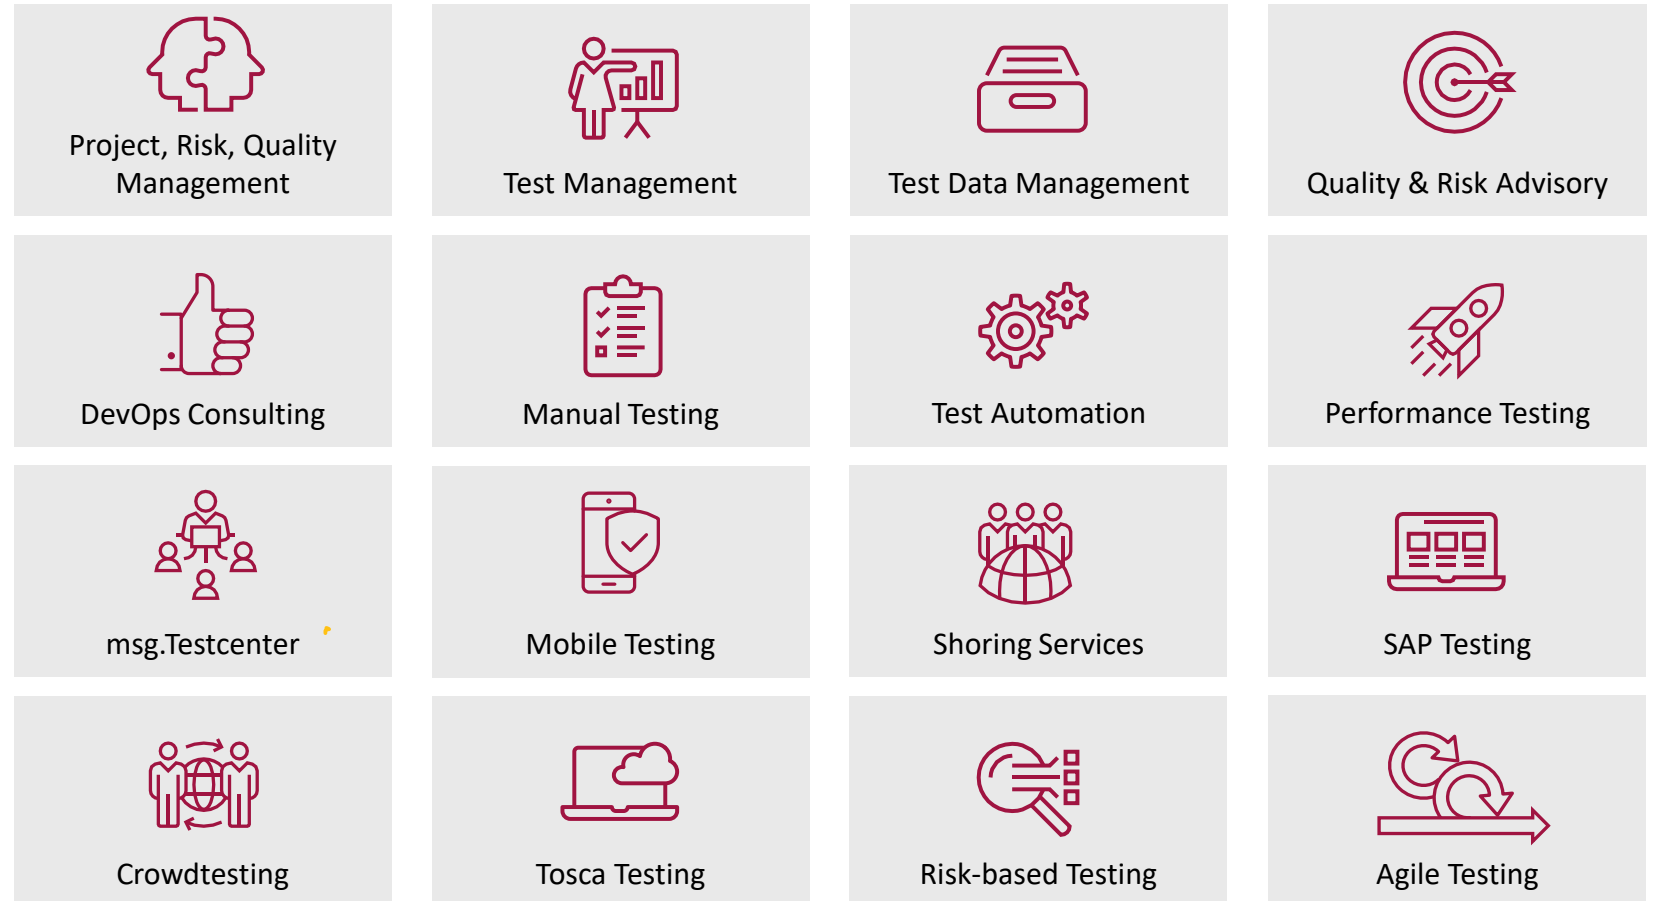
Project, Risk, Quality Management

Test Management

Test Data Management

Quality & Risk Advisory

DevOps Consulting

Manual Testing

Test Automation

Performance Testing

msg.Testcenter

Mobile Testing

Shoring Services

SAP Testing

Crowdtesting

Tosca Testing

Risk-based Testing

Agile Testing